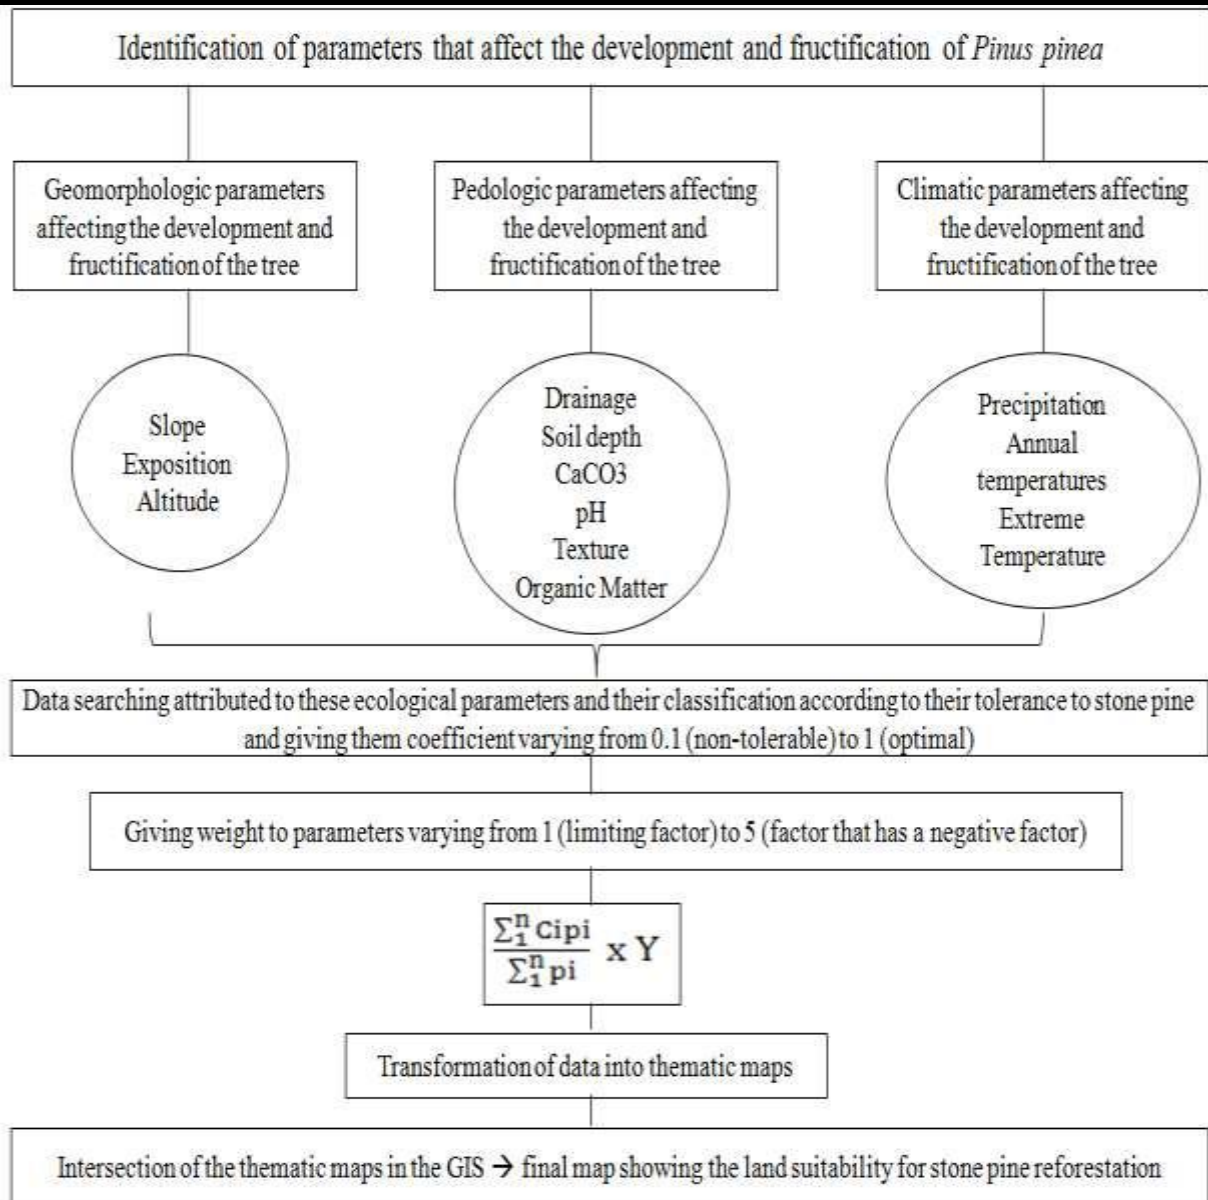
Identification of parameters that affect the development and fructification of *Pinus pinea*

Geomorphologic parameters affecting the development and fructification of the tree

Pedologic parameters affecting the development and fructification of the tree

Climatic parameters affecting the development and fructification of the tree

Slope
Exposition
Altitude

Drainage
Soil depth
CaCO3
pH
Texture
Organic Matter

Precipitation
Annual temperatures
Extreme Temperature

Data searching attributed to these ecological parameters and their classification according to their tolerance to stone pine and giving them coefficient varying from 0.1 (non-tolerable) to 1 (optimal)

Giving weight to parameters varying from 1 (limiting factor) to 5 (factor that has a negative factor)

$\frac{\sum_1^n \text{Cipi}}{\sum_1^n \text{pi}} \text{ x Y}$

Transformation of data into thematic maps

Intersection of the thematic maps in the GIS → final map showing the land suitability for stone pine reforestation